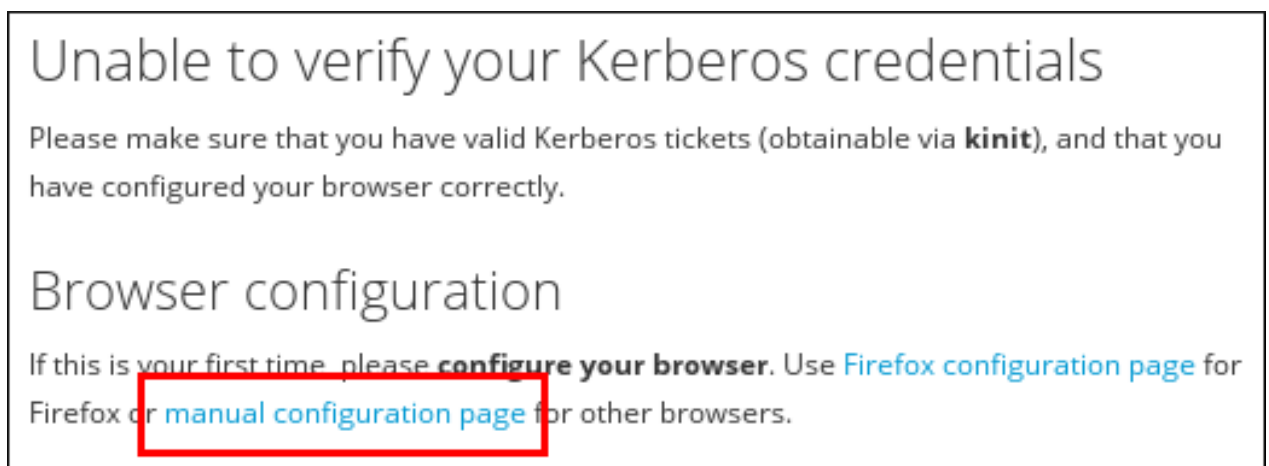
Unable to verify your Kerberos credentials

Please make sure that you have valid Kerberos tickets (obtainable via **kinit**), and that you have configured your browser correctly.

Browser configuration

If this is your first time, please **configure your browser**. Use Firefox configuration page for Firefox or manual configuration page for other browsers.